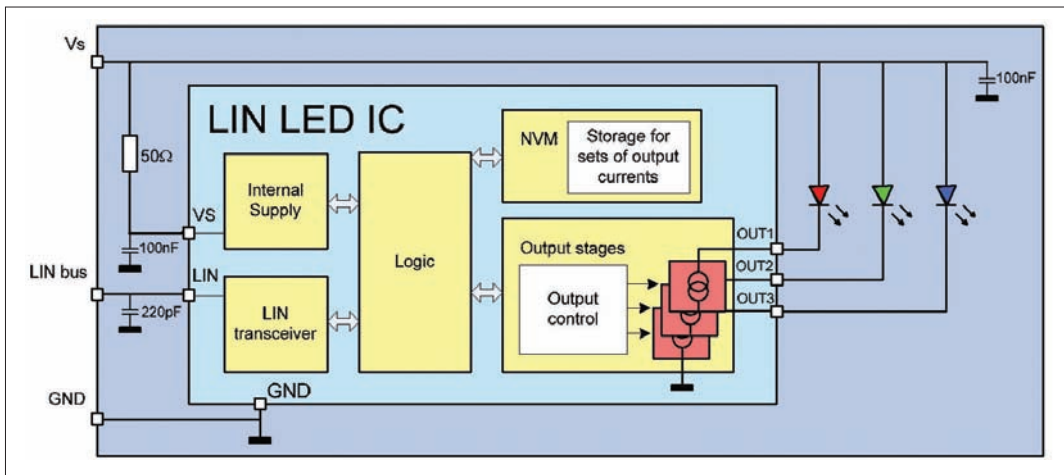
Vs

100nF

LIN LED IC

50Ω

NVM

Storage for sets of output currents

Internal Supply

VS

Logic

100nF

Output stages

OUT1

OUT2

LIN bus

LIN

OUT3

Output control

220pF

LIN transceiver

GND

GND